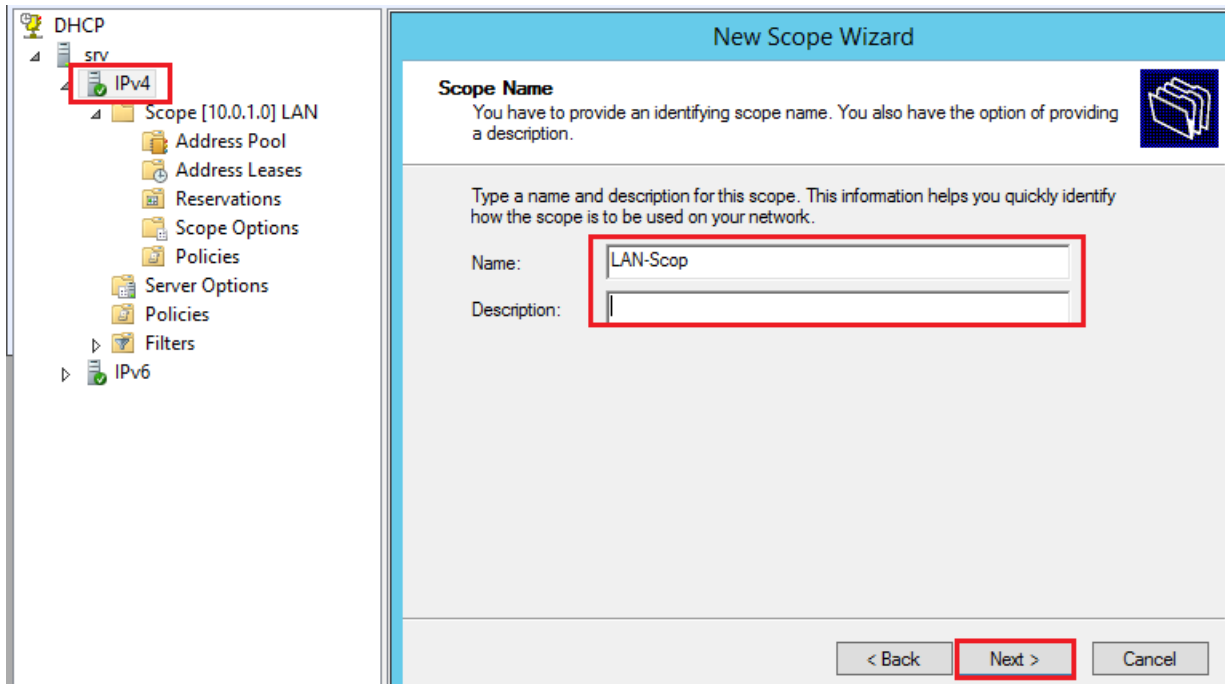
DHCP
srv
IPv4
Scope [10.0.1.0] LAN
Address Pool
Address Leases
Reservations
Scope Options
Policies
Server Options
Policies
Filters
IPv6

New Scope Wizard

Scope Name
You have to provide an identifying scope name. You also have the option of providing a description.

Type a name and description for this scope. This information helps you quickly identify how the scope is to be used on your network.

Name: LAN-Scop

Description:

< Back
Next >
Cancel